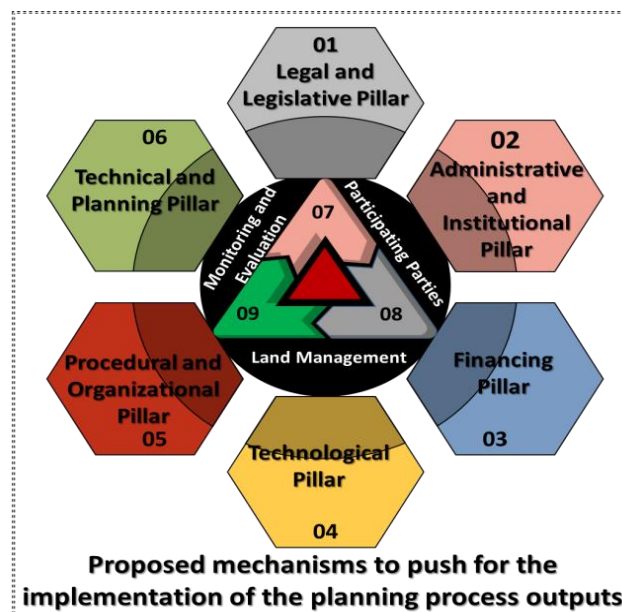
01
Legal and Legislative Pillar

02
Administrative and Institutional Pillar

Financing Pillar
03

04
Technological Pillar

Procedural and Organizational Pillar
05

06
Technical and Planning Pillar

Monitoring and Evaluation
07
Participating Parties
09
08
Land Management

Proposed mechanisms to push for the implementation of the planning process outputs